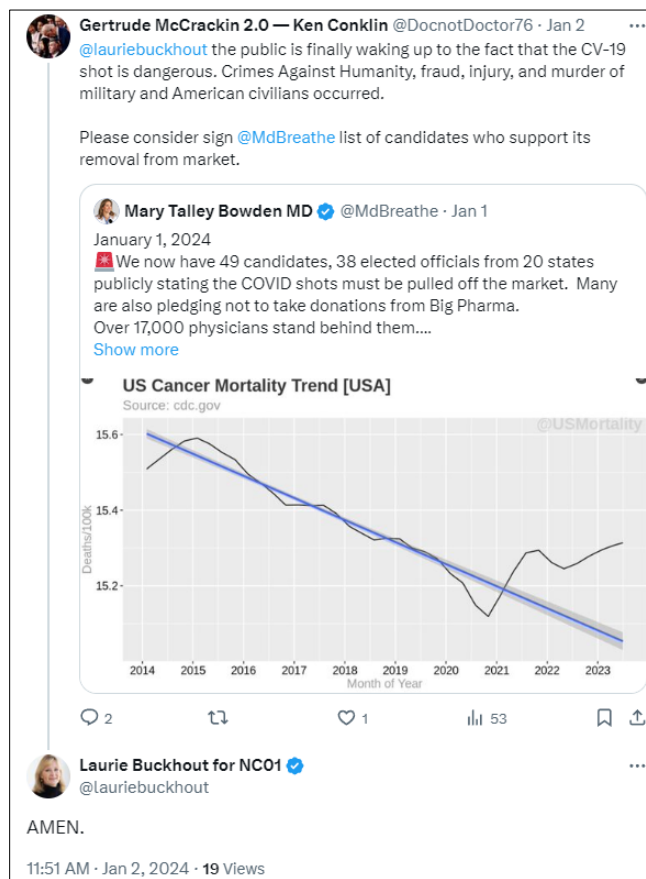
Gertrude McCrackin 2.0 — Ken Conklin @DocnotDoctor76 · Jan 2

@lauriebuckhout the public is finally waking up to the fact that the CV-19 shot is dangerous. Crimes Against Humanity, fraud, injury, and murder of military and American civilians occurred.

Please consider sign @MdBreathe list of candidates who support its removal from market.

Mary Talley Bowden MD @MdBreathe · Jan 1

January 1, 2024
🚨We now have 49 candidates, 38 elected officials from 20 states publicly stating the COVID shots must be pulled off the market. Many are also pledging not to take donations from Big Pharma.
Over 17,000 physicians stand behind them....
Show more

US Cancer Mortality Trend [USA]
Source: cdc.gov
@USMortality
15.6
15.4
15.2
Deaths/100k
2014 2015 2016 2017 2018 2019 2020 2021 2022 2023
Month of Year

2 1 53

Laurie Buckhout for NC01
@lauriebuckhout

AMEN.

11:51 AM · Jan 2, 2024 · 19 Views